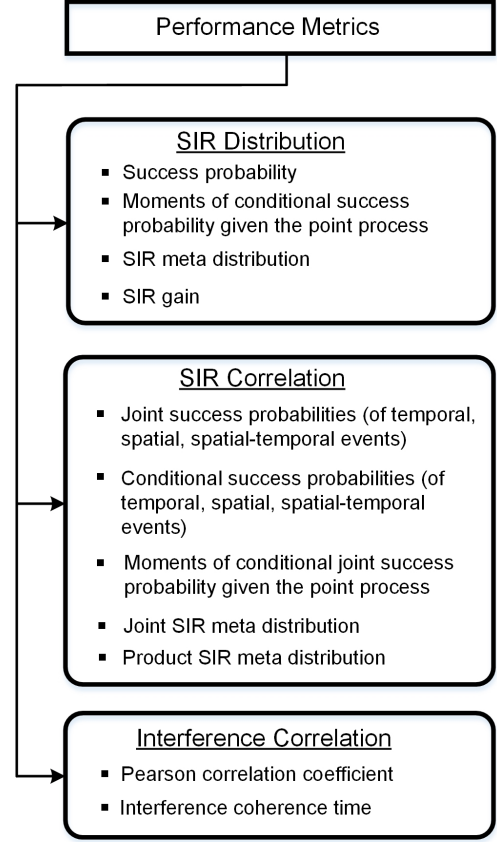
Performance Metrics

SIR Distribution

- Success probability
- Moments of conditional success probability given the point process
- SIR meta distribution
- SIR gain

SIR Correlation

- Joint success probabilities (of temporal, spatial, spatial-temporal events)
- Conditional success probabilities (of temporal, spatial, spatial-temporal events)
- Moments of conditional joint success probability given the point process
- Joint SIR meta distribution
- Product SIR meta distribution

Interference Correlation

- Pearson correlation coefficient
- Interference coherence time